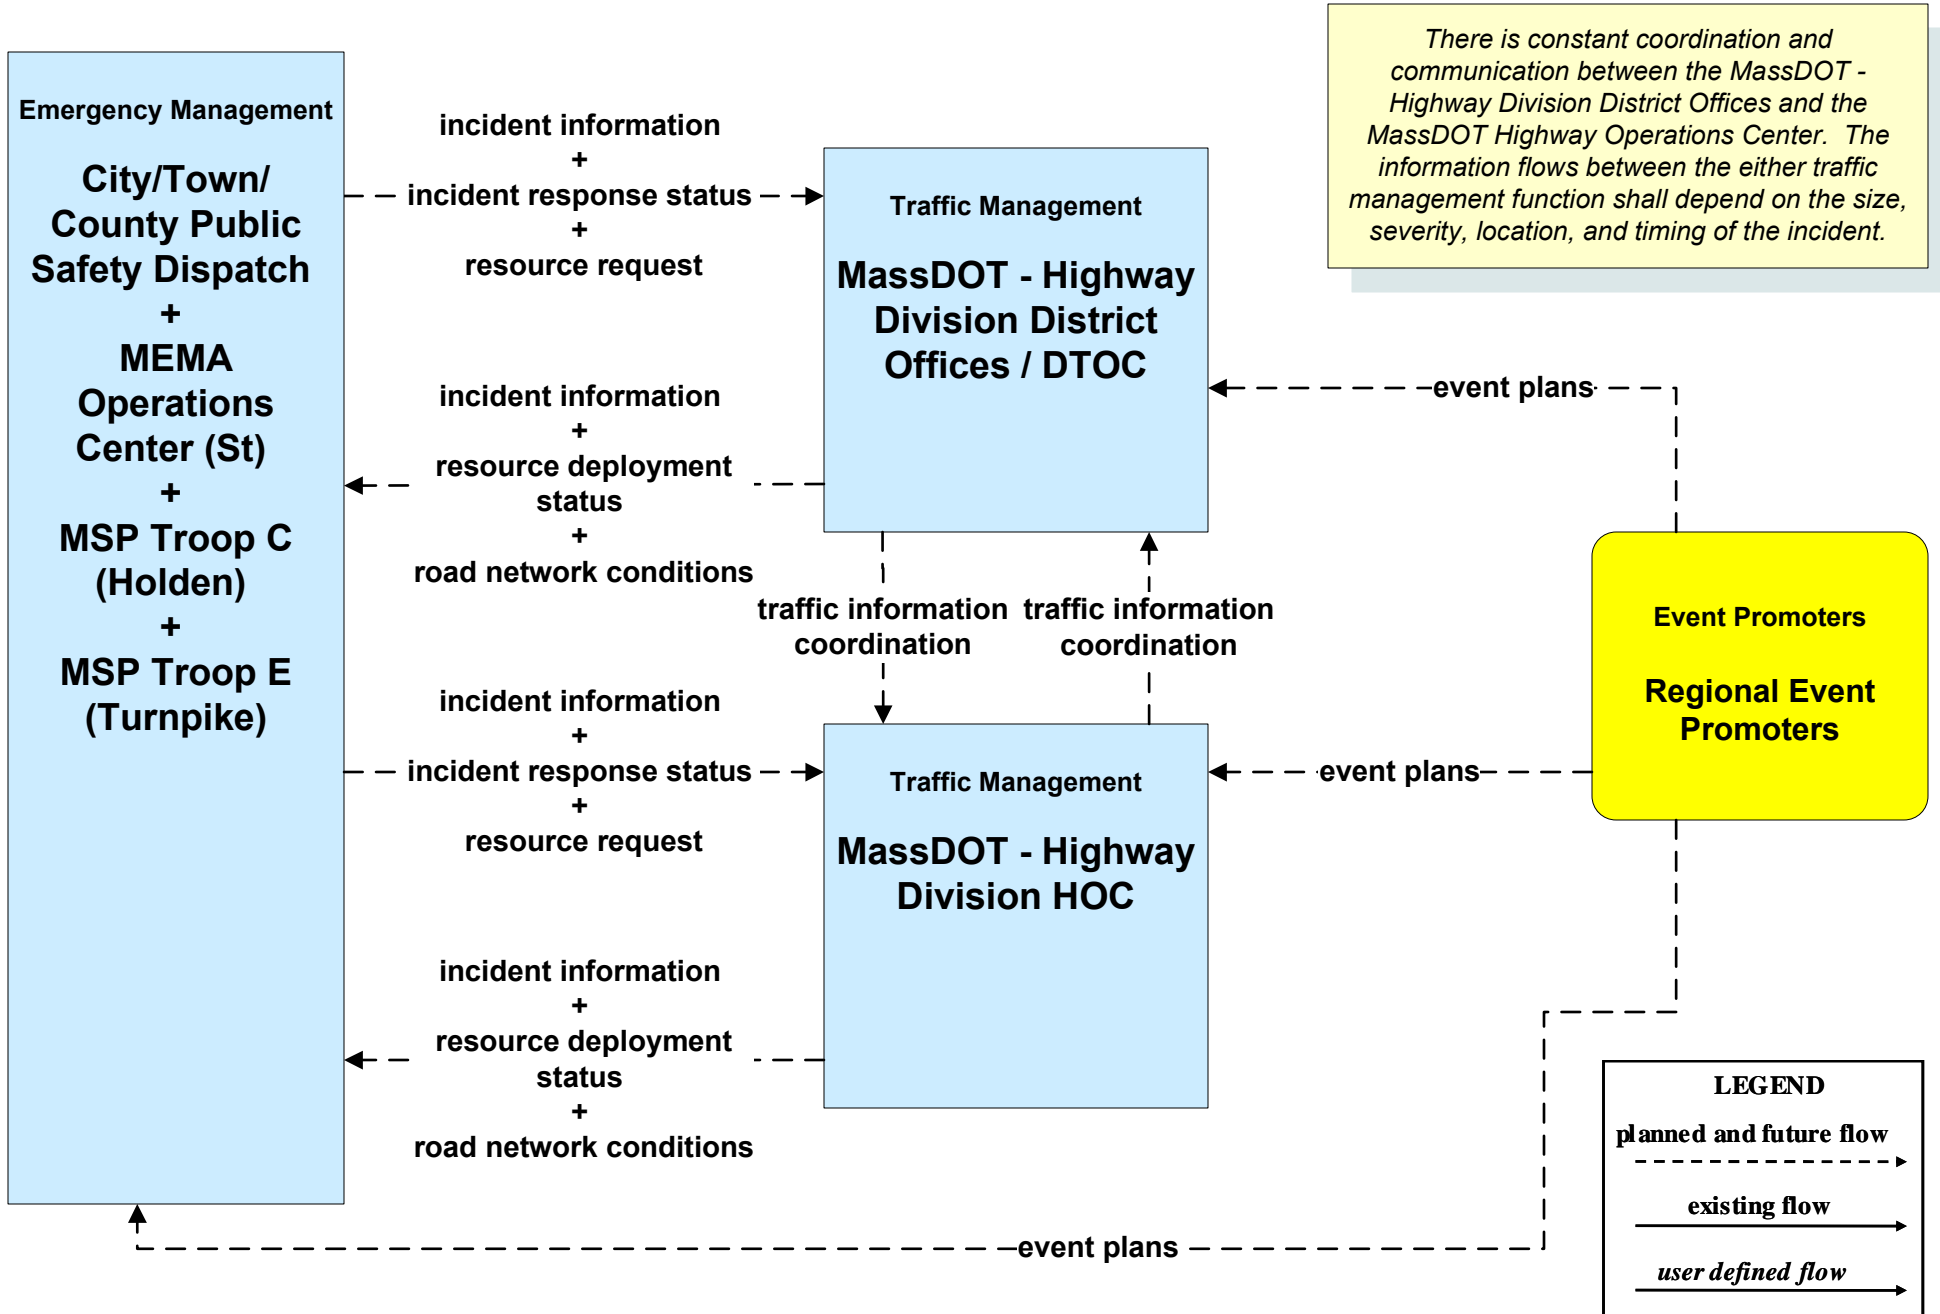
Emergency Management

City/Town/ County Public Safety Dispatch + MEMA Operations Center (St) + MSP Troop C (Holden) + MSP Troop E (Turnpike)

incident information + incident response status + resource request

Traffic Management

MassDOT - Highway Division District Offices / DTOC

There is constant coordination and communication between the MassDOT - Highway Division District Offices and the MassDOT Highway Operations Center. The information flows between the either traffic management function shall depend on the size, severity, location, and timing of the incident.

event plans

incident information + resource deployment status + road network conditions

traffic information coordination

traffic information coordination

Event Promoters

Regional Event Promoters

incident information + incident response status + resource request

event plans

Traffic Management

MassDOT - Highway Division HOC

incident information + resource deployment status + road network conditions

LEGEND

planned and future flow

existing flow

user defined flow

event plans